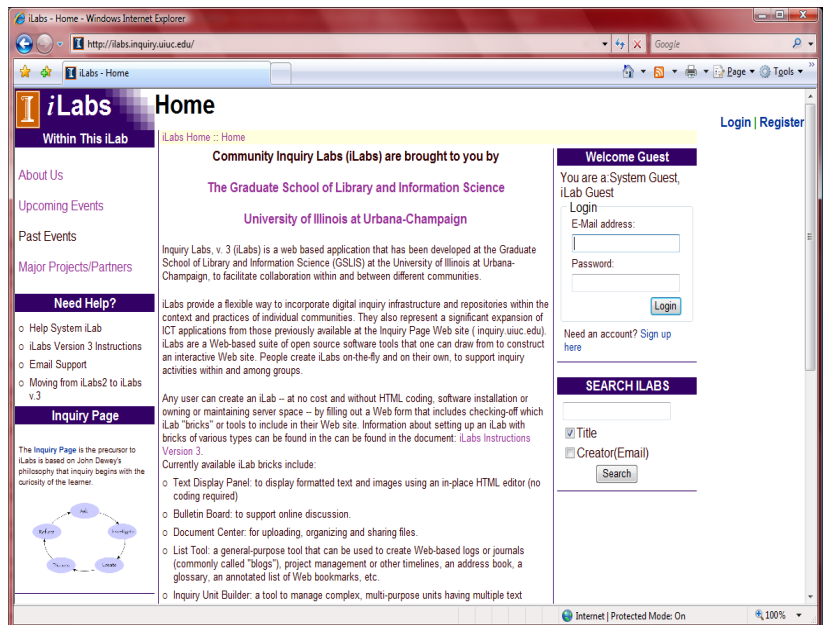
iLabs - Home - Windows Internet Explorer

http://ilabs.inquiry.uiuc.edu/

Google

iLabs - Home

Page ▾ Tools ▾

I iLabs

Within This iLab

About Us

Upcoming Events

Past Events

Major Projects/Partners

Need Help?

Help System iLab

iLabs Version 3 Instructions

Email Support

Moving from iLabs2 to iLabs v.3

Inquiry Page

The Inquiry Page is the precursor to iLabs is based on John Dewey's philosophy that inquiry begins with the curiosity of the learner.

Ask

Investigate

Create

Discuss

Reflect

Home

Login | Register

iLabs Home :: Home

Community Inquiry Labs (iLabs) are brought to you by

The Graduate School of Library and Information Science

University of Illinois at Urbana-Champaign

Inquiry Labs, v. 3 (iLabs) is a web based application that has been developed at the Graduate School of Library and Information Science (GSLIS) at the University of Illinois at Urbana-Champaign, to facilitate collaboration within and between different communities.

iLabs provide a flexible way to incorporate digital inquiry infrastructure and repositories within the context and practices of individual communities. They also represent a significant expansion of ICT applications from those previously available at the Inquiry Page Web site ( inquiry.uiuc.edu). iLabs are a Web-based suite of open source software tools that one can draw from to construct an interactive Web site. People create iLabs on-the-fly and on their own, to support inquiry activities within and among groups.

Any user can create an iLab -- at no cost and without HTML coding, software installation or owning or maintaining server space -- by filling out a Web form that includes checking-off which iLab "bricks" or tools to include in their Web site. Information about setting up an iLab with bricks of various types can be found in the can be found in the document: iLabs Instructions Version 3.
Currently available iLab bricks include:

Text Display Panel: to display formatted text and images using an in-place HTML editor (no coding required)

Bulletin Board: to support online discussion.

Document Center: for uploading, organizing and sharing files.

List Tool: a general-purpose tool that can be used to create Web-based logs or journals (commonly called "blogs"), project management or other timelines, an address book, a glossary, an annotated list of Web bookmarks, etc.

Inquiry Unit Builder: a tool to manage complex, multi-purpose units having multiple text

Welcome Guest

You are a:System Guest, iLab Guest

Login

E-Mail address:

Password:

Login

Need an account? Sign up here

SEARCH ILABS

Title

Creator(Email)

Search

Internet | Protected Mode: On

100%